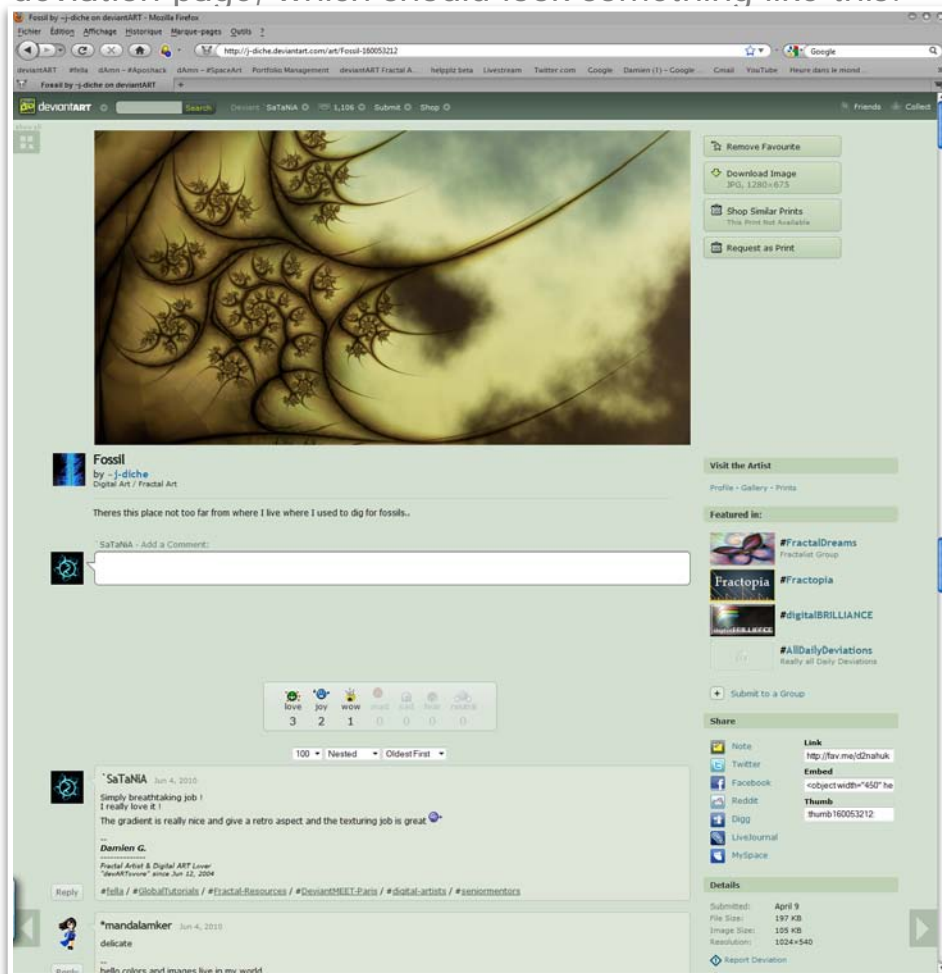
deviation page, which should look something like this:

Fossil by ~j-diche on deviantART - Mozilla Firefox

Fichier Édition Affichage Historique Marque-pages Outils ?

http://j-diche.deviantart.com/art/Fossil-160053212

Google

deviantART #fella dAmn - #Apochack dAmn - #SpaceArt Portfolio Management deviantART Fractal A... helpplz beta Livestream Twitter.com Google Damien (1) - Google ... Gmail YouTube Heure dans le monde

Fossil by ~j-diche on deviantART

deviantART Search Deviant SaTaNiA 1,106 Submit Shop Friends Collect

Remove Favourite

Download Image
JPG, 1280×675

Shop Similar Prints
This Print Not Available

Request as Print

Fossil
by ~j-diche
Digital Art / Fractal Art

Theres this place not too far from where I live where I used to dig for fossils..

`SaTaNiA - Add a Comment:

| love | joy | wow | mad | sad | fear | neutral |
|---|---|---|---|---|---|---|
| 3 | 2 | 1 | 0 | 0 | 0 | 0 |

100 Nested Oldest First

`SaTaNiA Jun 4, 2010
Simply breathtaking job !
I really love it !
The gradient is really nice and give a retro aspect and the texturing job is great

--
Damien G.
--------------
Fractal Artist & Digital ART Lover
"devARTovore" since Jun 12, 2004

Reply #fella / #GlobalTutorials / #Fractal-Resources / #DeviantMEET-Paris / #digital-artists / #seniormentors

*mandalamker Jun 4, 2010
delicate

--
hello colors and images live in my world

Reply

Visit the Artist
Profile · Gallery · Prints

Featured in:
#FractalDreams
Fractalist Group
Fractopia #Fractopia
#digitalBRILLIANCE
#AllDailyDeviations
Really all Daily Deviations

Submit to a Group

Share
Note
Twitter
Facebook
Reddit
Digg
LiveJournal
MySpace

Link
http://fav.me/d2nahuk
Embed
<object width="450" he
Thumb
thumb160053212

Details
Submitted: April 9
File Size: 197 KB
Image Size: 105 KB
Resolution: 1024×540

Report Deviation